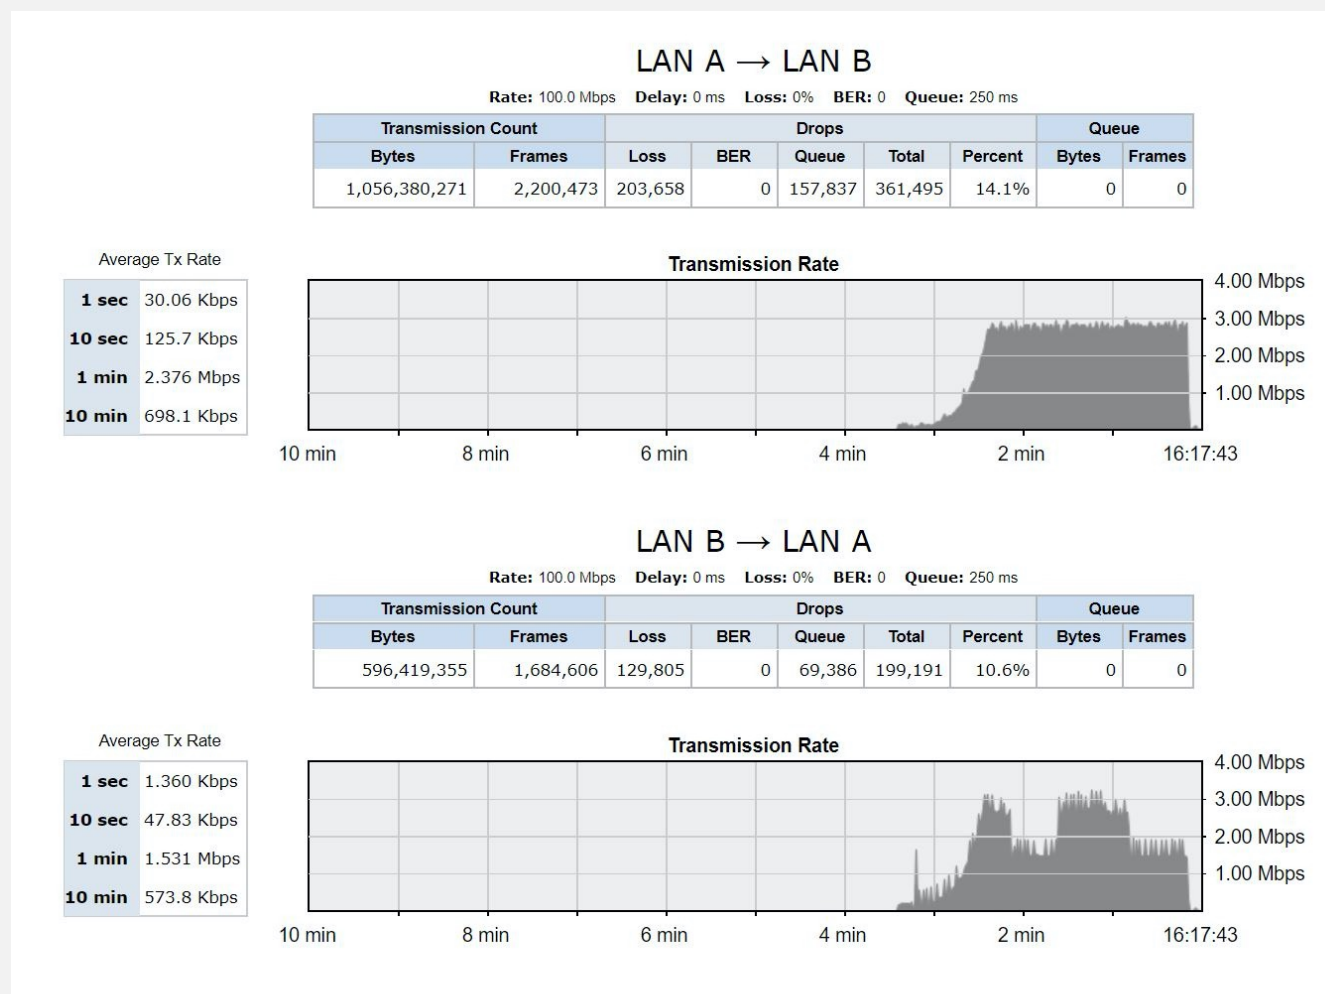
LAN A → LAN B

**Rate:** 100.0 Mbps **Delay:** 0 ms **Loss:** 0% **BER:** 0 **Queue:** 250 ms

| Transmission Count | | Drops | | | | | Queue | |
|---|---|---|---|---|---|---|---|---|
| Bytes | Frames | Loss | BER | Queue | Total | Percent | Bytes | Frames |
| 1,056,380,271 | 2,200,473 | 203,658 | 0 | 157,837 | 361,495 | 14.1% | 0 | 0 |

Average Tx Rate

| | |
|---|---|
| 1 sec | 30.06 Kbps |
| 10 sec | 125.7 Kbps |
| 1 min | 2.376 Mbps |
| 10 min | 698.1 Kbps |

Transmission Rate

4.00 Mbps
3.00 Mbps
2.00 Mbps
1.00 Mbps

10 min 8 min 6 min 4 min 2 min 16:17:43

LAN B → LAN A

**Rate:** 100.0 Mbps **Delay:** 0 ms **Loss:** 0% **BER:** 0 **Queue:** 250 ms

| Transmission Count | | Drops | | | | | Queue | |
|---|---|---|---|---|---|---|---|---|
| Bytes | Frames | Loss | BER | Queue | Total | Percent | Bytes | Frames |
| 596,419,355 | 1,684,606 | 129,805 | 0 | 69,386 | 199,191 | 10.6% | 0 | 0 |

Average Tx Rate

| | |
|---|---|
| 1 sec | 1.360 Kbps |
| 10 sec | 47.83 Kbps |
| 1 min | 1.531 Mbps |
| 10 min | 573.8 Kbps |

Transmission Rate

4.00 Mbps
3.00 Mbps
2.00 Mbps
1.00 Mbps

10 min 8 min 6 min 4 min 2 min 16:17:43